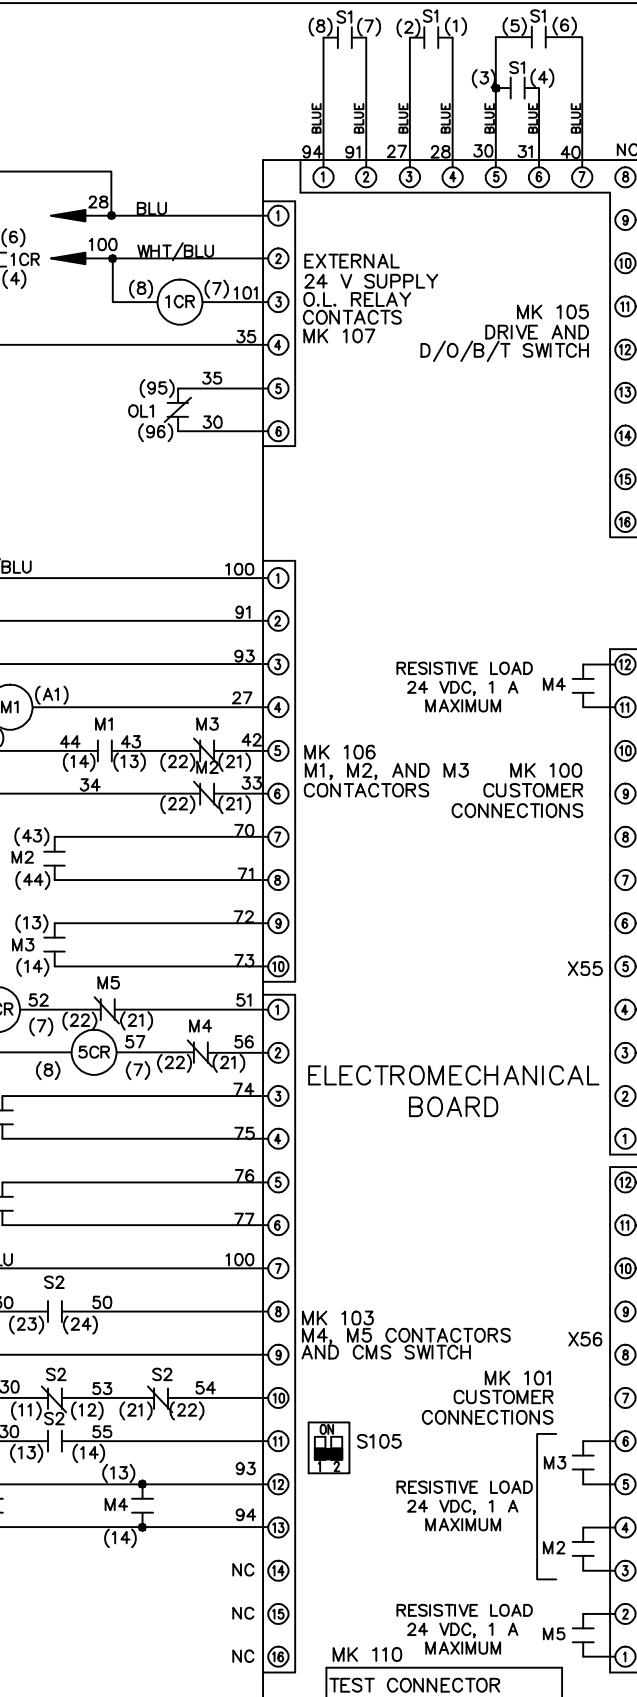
(8) S1 (7) (2) S1 (1) (5) S1 (6)
(3) S1 (4)
BLUE BLUE BLUE BLUE BLUE BLUE BLUE
94 91 27 28 30 31 40 NC
① ② ③ ④ ⑤ ⑥ ⑦ ⑧

28 BLU ①
(6) 1CR (4) 100 WHT/BLU ②
(8) 1CR (7) 101 ③
35 ④
(95) 35 ⑤
OL1
(96) 30 ⑥

EXTERNAL 24 V SUPPLY O.L. RELAY CONTACTS MK 107

MK 105 DRIVE AND D/O/B/T SWITCH

⑨ ⑩ ⑪ ⑫ ⑬ ⑭ ⑮ ⑯

BLU 100 ①
91 ②
93 ③
M1 (A1) 27 ④
M1 M3
44 43 42 ⑤
(14) (13) (22) M2 (21)
34 33 ⑥
(22) (21)
(43) 70 ⑦
M2
(44) 71 ⑧
(13) 72 ⑨
M3
(14) 73 ⑩

MK 106 M1, M2, AND M3 CONTACTORS

MK 100 CUSTOMER CONNECTIONS

RESISTIVE LOAD 24 VDC, 1 A MAXIMUM M4 ⑫ ⑪

⑩ ⑨ ⑧ ⑦ ⑥ X55 ⑤ ④ ③ ② ①

M5
CR 52 51 ①
(7) (22) (21) M4
5CR 57 56 ②
(8) (7) (22) (21)
74 ③
75 ④
76 ⑤
77 ⑥
LU 100 ⑦
S2
50 50 ⑧
(23) (24)
⑨
30 S2 53 S2 54 ⑩
(11) S2 (12) (21) (22)
30 55 ⑪
(13) (14)
(13) 93 ⑫
M4
(14) 94 ⑬
NC ⑭
NC ⑮
NC ⑯

ELECTROMECHANICAL BOARD

MK 103 M4, M5 CONTACTORS AND CMS SWITCH

ON
1 2 S105

X56

MK 101 CUSTOMER CONNECTIONS

⑫ ⑪ ⑩ ⑨ ⑧ ⑦

M3 ⑥ ⑤
RESISTIVE LOAD 24 VDC, 1 A MAXIMUM
M2 ④ ③

RESISTIVE LOAD 24 VDC, 1 A MAXIMUM M5 ② ①

MK 110
TEST CONNECTOR